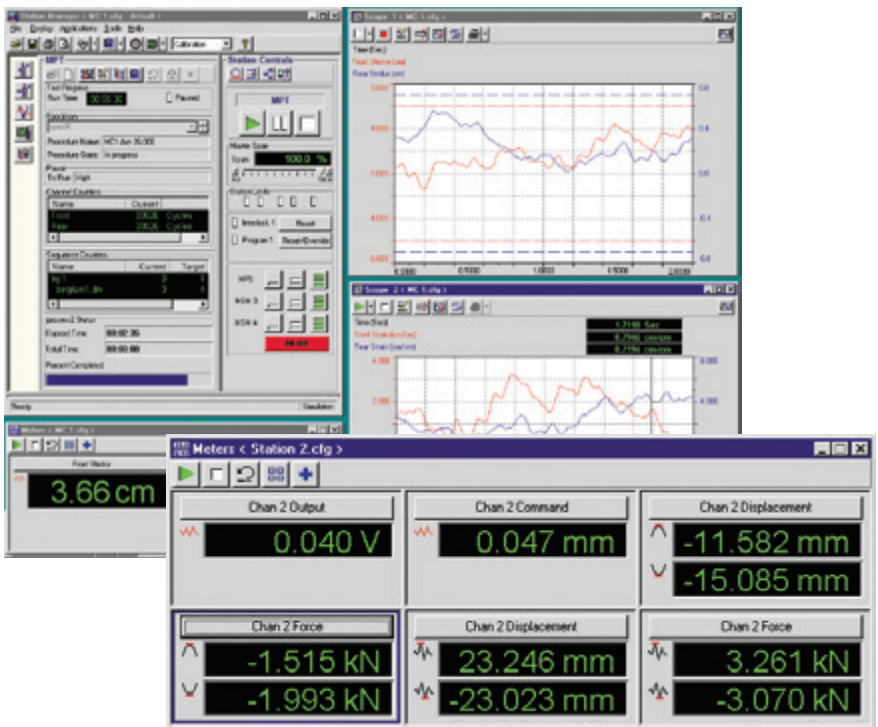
Station Manager < MC 1.cfg > default >
File Display Applications Tools Help
Calibration
MPT
Test Progress
Run Time 00:00:30
Paused
Specimen
Procedure Name: MC1 Jun 26 2000
Procedure State: In progress
Phase
To Run: High
Channel Counters
| Name | Current |
|---|---|
| Front | 33626 Cycles |
| Rear | 33626 Cycles |
Sequence Counters
| Name | Current | Target |
|---|---|---|
| hq | 3 | 4 |
| 3 | 4 |
Elapsed Time 00:00:35
Total Time 00:00:00
Percent Completed
Ready
Simulation
Station Controls
MPT
Master Span
Span 100.0 %
Interlock 1 Reset
Program 1 Reset/Override
HPS
HSM 3
HSM 4
Scope 1 < MC 1.cfg >
Time (Sec)
Front Stroke (cm)
Rear Stroke (cm)
8.000
4.000
0.000
-4.000
-8.000
0.8
0.4
0.0
-0.4
-0.8
0.0000
0.5000
1.0000
1.5000
2.0000
Scope 2 < MC 1.cfg >
Time (Sec) 1.7148 Sec
Front Strain (cm/cm) 0.798 cm/cm
Rear Strain (cm/cm) 0.779 cm/cm
4.000
2.000
8.000
4.000
Meters < MC 1.cfg >
Front Stroke
3.66 cm
Meters < Station 2.cfg >
Chan 2 Output
0.040 V
Chan 2 Command
0.047 mm
Chan 2 Displacement
-11.582 mm
-15.085 mm
Chan 2 Force
-1.515 kN
-1.993 kN
Chan 2 Displacement
23.246 mm
-23.023 mm
Chan 2 Force
3.261 kN
-3.070 kN